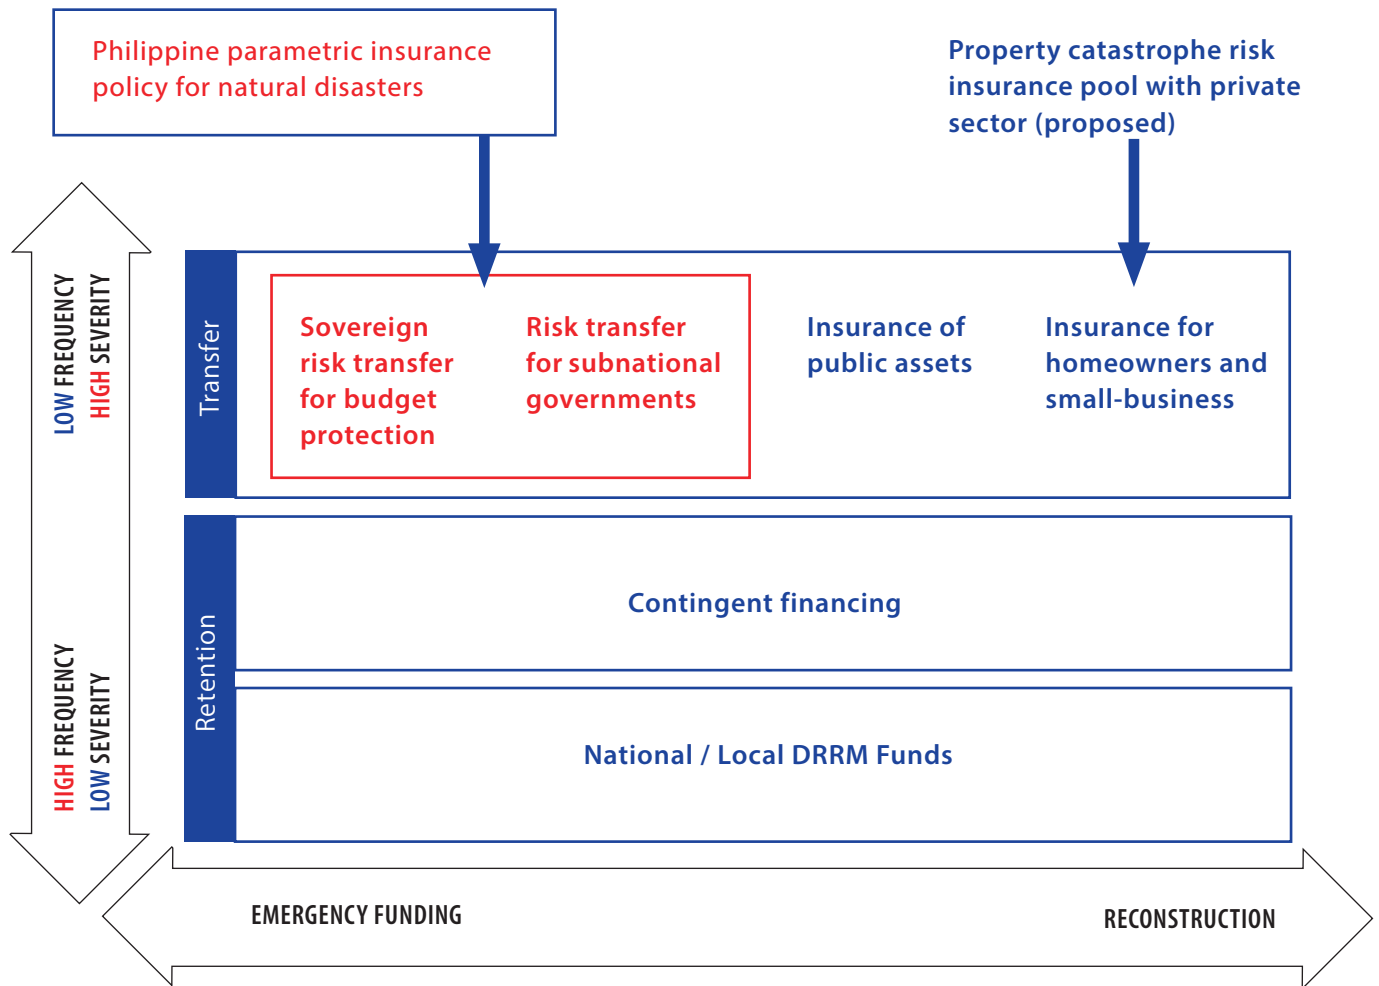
Philippine parametric insurance policy for natural disasters

Property catastrophe risk insurance pool with private sector (proposed)

LOW FREQUENCY HIGH SEVERITY

HIGH FREQUENCY LOW SEVERITY

Transfer

Sovereign risk transfer for budget protection

Risk transfer for subnational governments

Insurance of public assets

Insurance for homeowners and small-business

Retention

Contingent financing

National / Local DRRM Funds

EMERGENCY FUNDING

RECONSTRUCTION